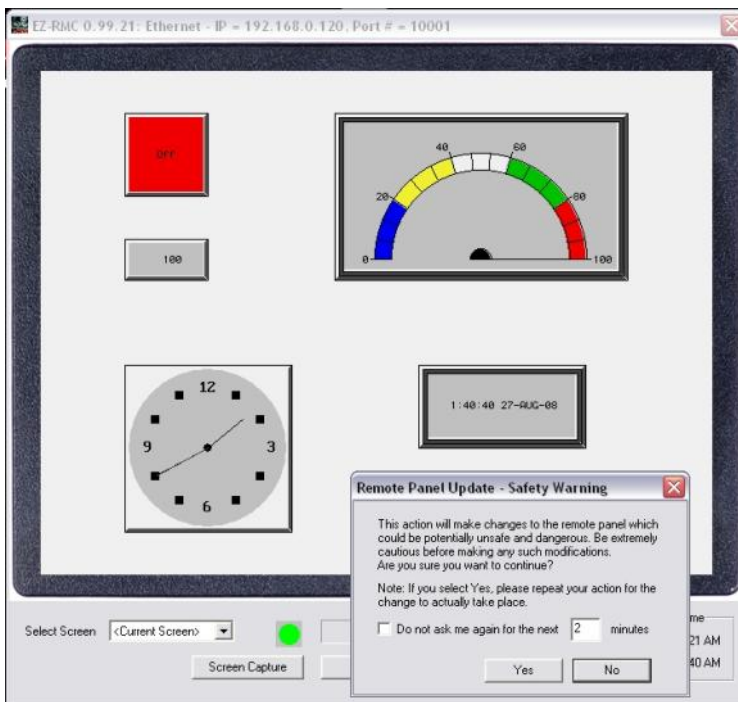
EZ-RMC 0.99.21: Ethernet - IP = 192.168.0.120, Port # = 10001

OFF

100

0
20
40
60
80
100

12
9
3
6

1:40:40 27-AUG-08

Remote Panel Update - Safety Warning

This action will make changes to the remote panel which could be potentially unsafe and dangerous. Be extremely cautious before making any such modifications. Are you sure you want to continue?

Note: If you select Yes, please repeat your action for the change to actually take place.

Do not ask me again for the next 2 minutes

Yes No

Select Screen <Current Screen>

Screen Capture

me
21 AM
40 AM